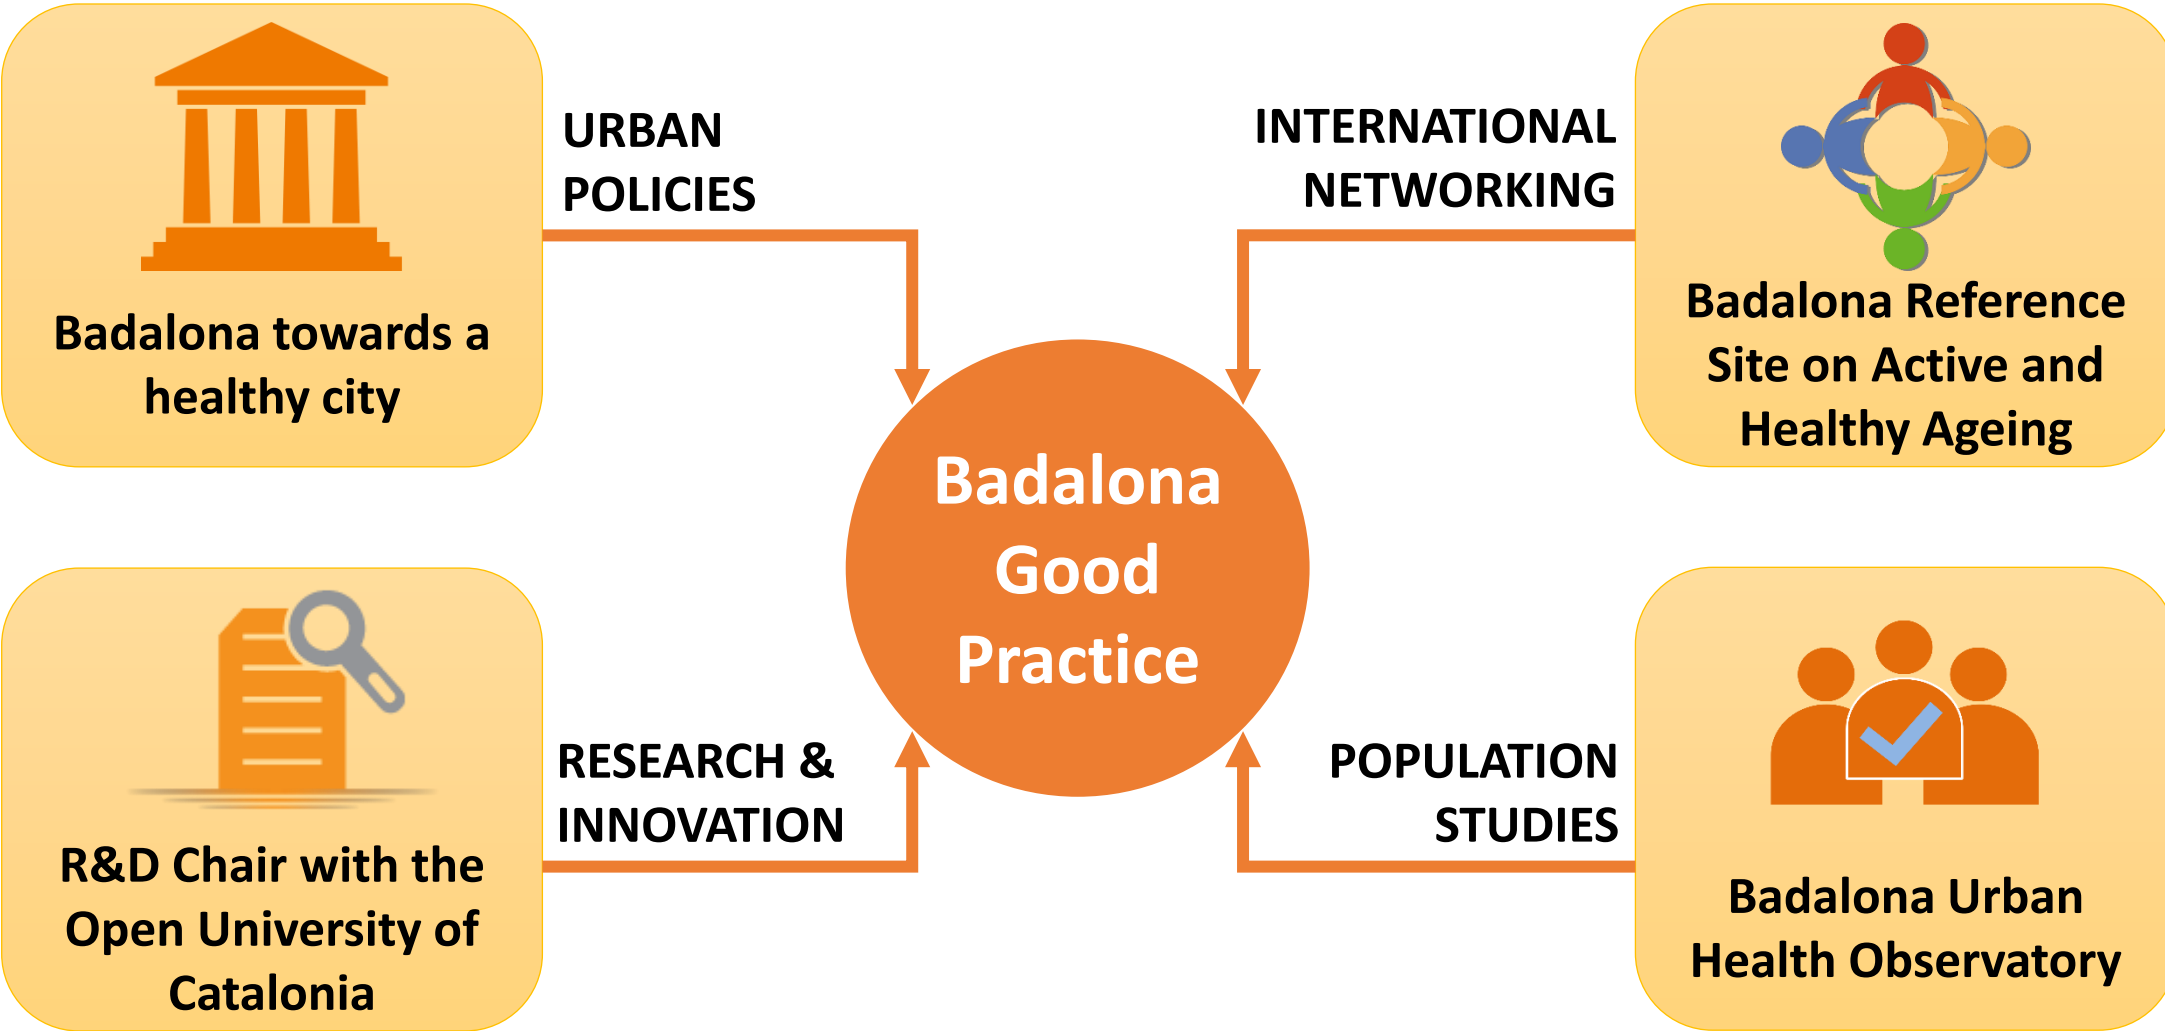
Badalona towards a healthy city

URBAN POLICIES

INTERNATIONAL NETWORKING

Badalona Reference Site on Active and Healthy Ageing

Badalona Good Practice

R&D Chair with the Open University of Catalonia

RESEARCH & INNOVATION

POPULATION STUDIES

Badalona Urban Health Observatory